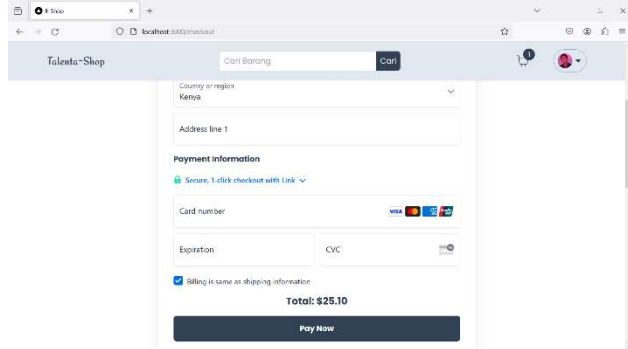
R Shop

localhost:3000/checkout

Talenta-Shop

Cari Barang

Cari

1

Country or region
Kenya

Address line 1

Payment Information

Secure, 1-click checkout with Link

Card number

VISA

Expiration

CVC

Billing is same as shipping information

Total: $25.10

Pay Now